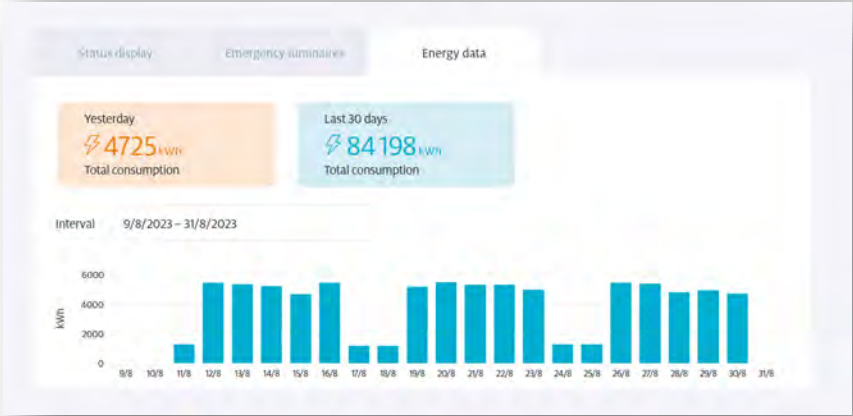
Status display

Emergency luminaires

Energy data

Yesterday
4725 kWh
Total consumption

Last 30 days
84 198 kWh
Total consumption

Interval 9/8/2023 – 31/8/2023

6000
4000
2000
0
kWh

9/8 10/8 11/8 12/8 13/8 14/8 15/8 16/8 17/8 18/8 19/8 20/8 21/8 22/8 23/8 24/8 25/8 26/8 27/8 28/8 29/8 30/8 31/8